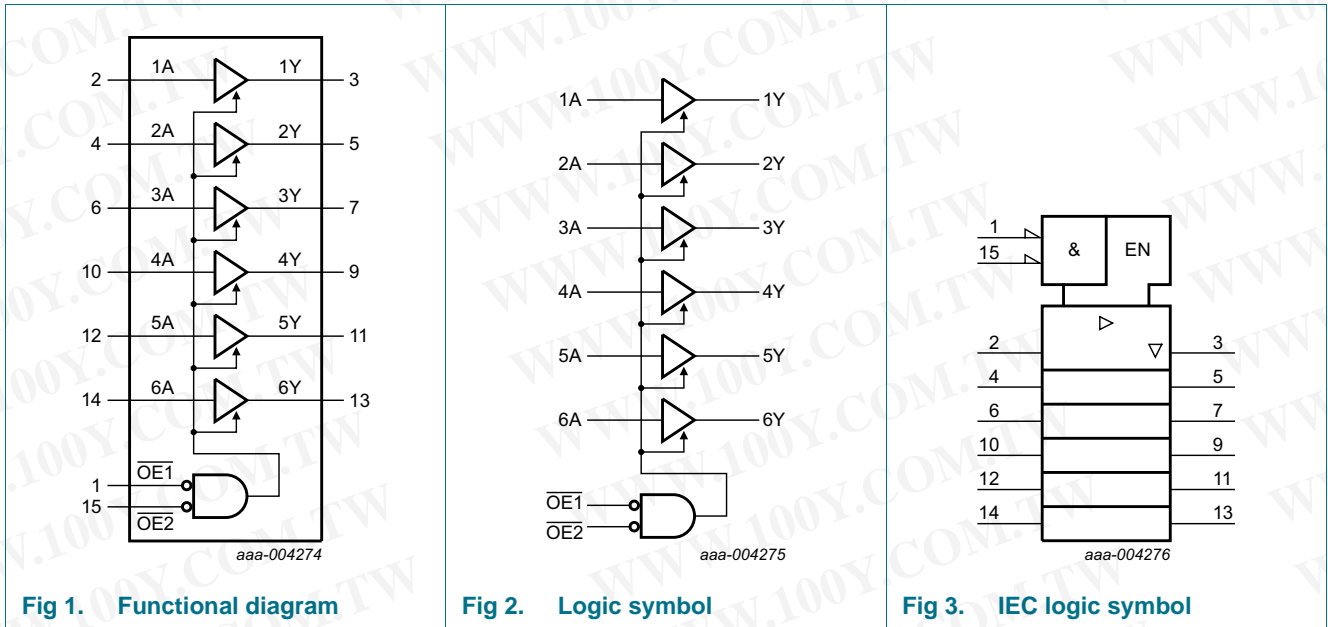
2 1A 1Y 3
4 2A 2Y 5
6 3A 3Y 7
10 4A 4Y 9
12 5A 5Y 11
14 6A 6Y 13
1 $\overline{OE1}$
15 $\overline{OE2}$
aaa-004274

Fig 1. Functional diagram

1A 1Y
2A 2Y
3A 3Y
4A 4Y
5A 5Y
6A 6Y
$\overline{OE1}$
$\overline{OE2}$
aaa-004275

Fig 2. Logic symbol

1
15
&
EN
▷
2 ▽ 3
4 5
6 7
10 9
12 11
14 13
aaa-004276

Fig 3. IEC logic symbol

WWW.100Y.COM.TW